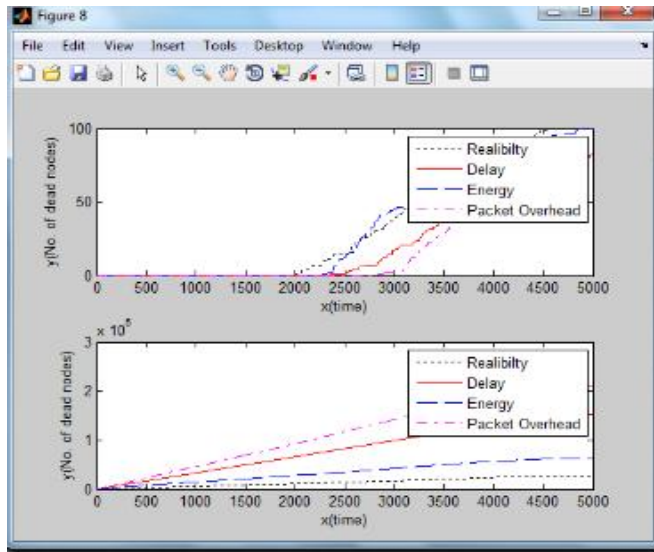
Figure 8

File Edit View Insert Tools Desktop Window Help

100
50
0
y(No. of dead nodes)
0 500 1000 1500 2000 2500 3000 3500 4000 4500 5000
x(time)

Realibilty
Delay
Energy
Packet Overhead

$\times 10^5$
3
2
1
0
y(No. of dead nodes)
0 500 1000 1500 2000 2500 3000 3500 4000 4500 5000
x(time)

Realibilty
Delay
Energy
Packet Overhead